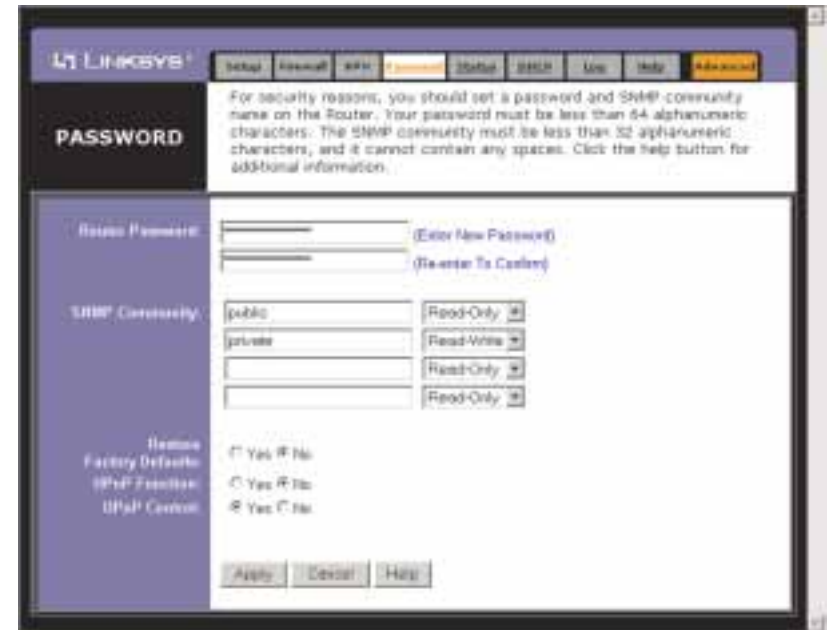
LINKSYS

Setup | Firewall | VPN | Password | Status | DHCP | Log | Help | Advanced

PASSWORD

For security reasons, you should set a password and SNMP community name on the Router. Your password must be less than 64 alphanumeric characters. The SNMP community must be less than 32 alphanumeric characters, and it cannot contain any spaces. Click the help button for additional information.

Router Password: (Enter New Password)
(Re-enter To Confirm)

SNMP Community: public Read-Only
private Read-Write
Read-Only
Read-Only

Restore Factory Defaults: Yes No
UPnP Function: Yes No
UPnP Control: Yes No

Apply Cancel Help